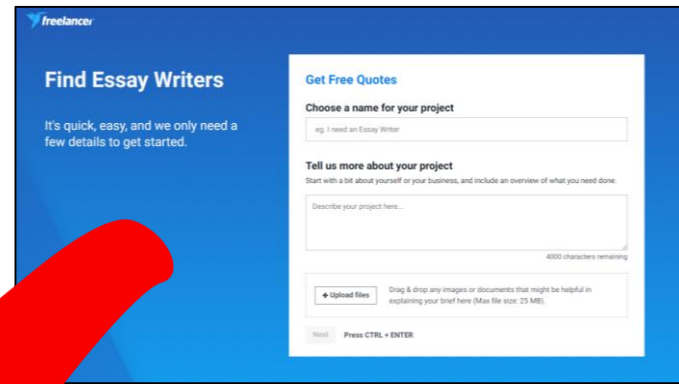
freelancer

Find Essay Writers

It's quick, easy, and we only need a few details to get started.

Get Free Quotes

Choose a name for your project

eg. I need an Essay Writer

Tell us more about your project

Start with a bit about yourself or your business, and include an overview of what you need done.

Describe your project here...

4000 characters remaining

+ Upload files

Drag & drop any images or documents that might be helpful in explaining your brief here (Max file size: 25 MB).

Next

Press CTRL + ENTER